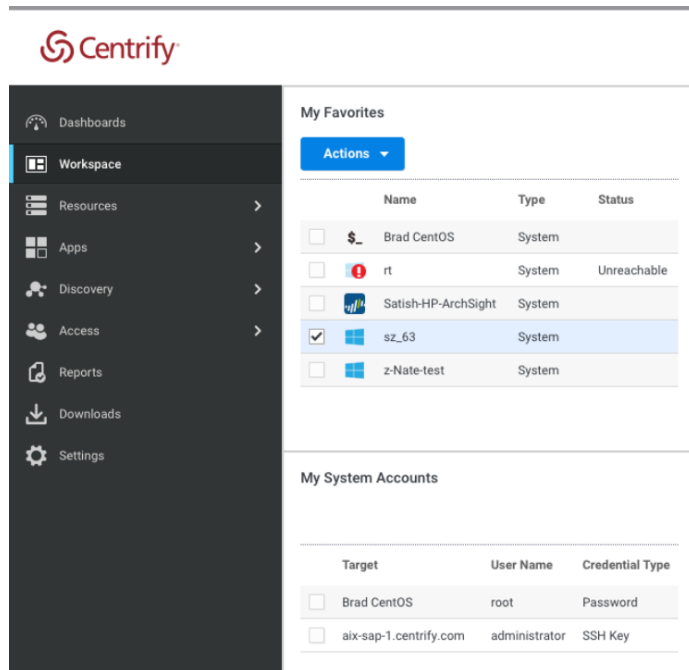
Centrify

Dashboards
Workspace
Resources
Apps
Discovery
Access
Reports
Downloads
Settings

My Favorites

Actions

| | | Name | Type | Status |
|---|---|---|---|---|
| | $_ | Brad CentOS | System | |
| | | rt | System | Unreachable |
| | | Satish-HP-ArchSight | System | |
| ✔ | | sz_63 | System | |
| | | z-Nate-test | System | |

My System Accounts

| | Target | User Name | Credential Type |
|---|---|---|---|
| | Brad CentOS | root | Password |
| | aix-sap-1.centrify.com | administrator | SSH Key |